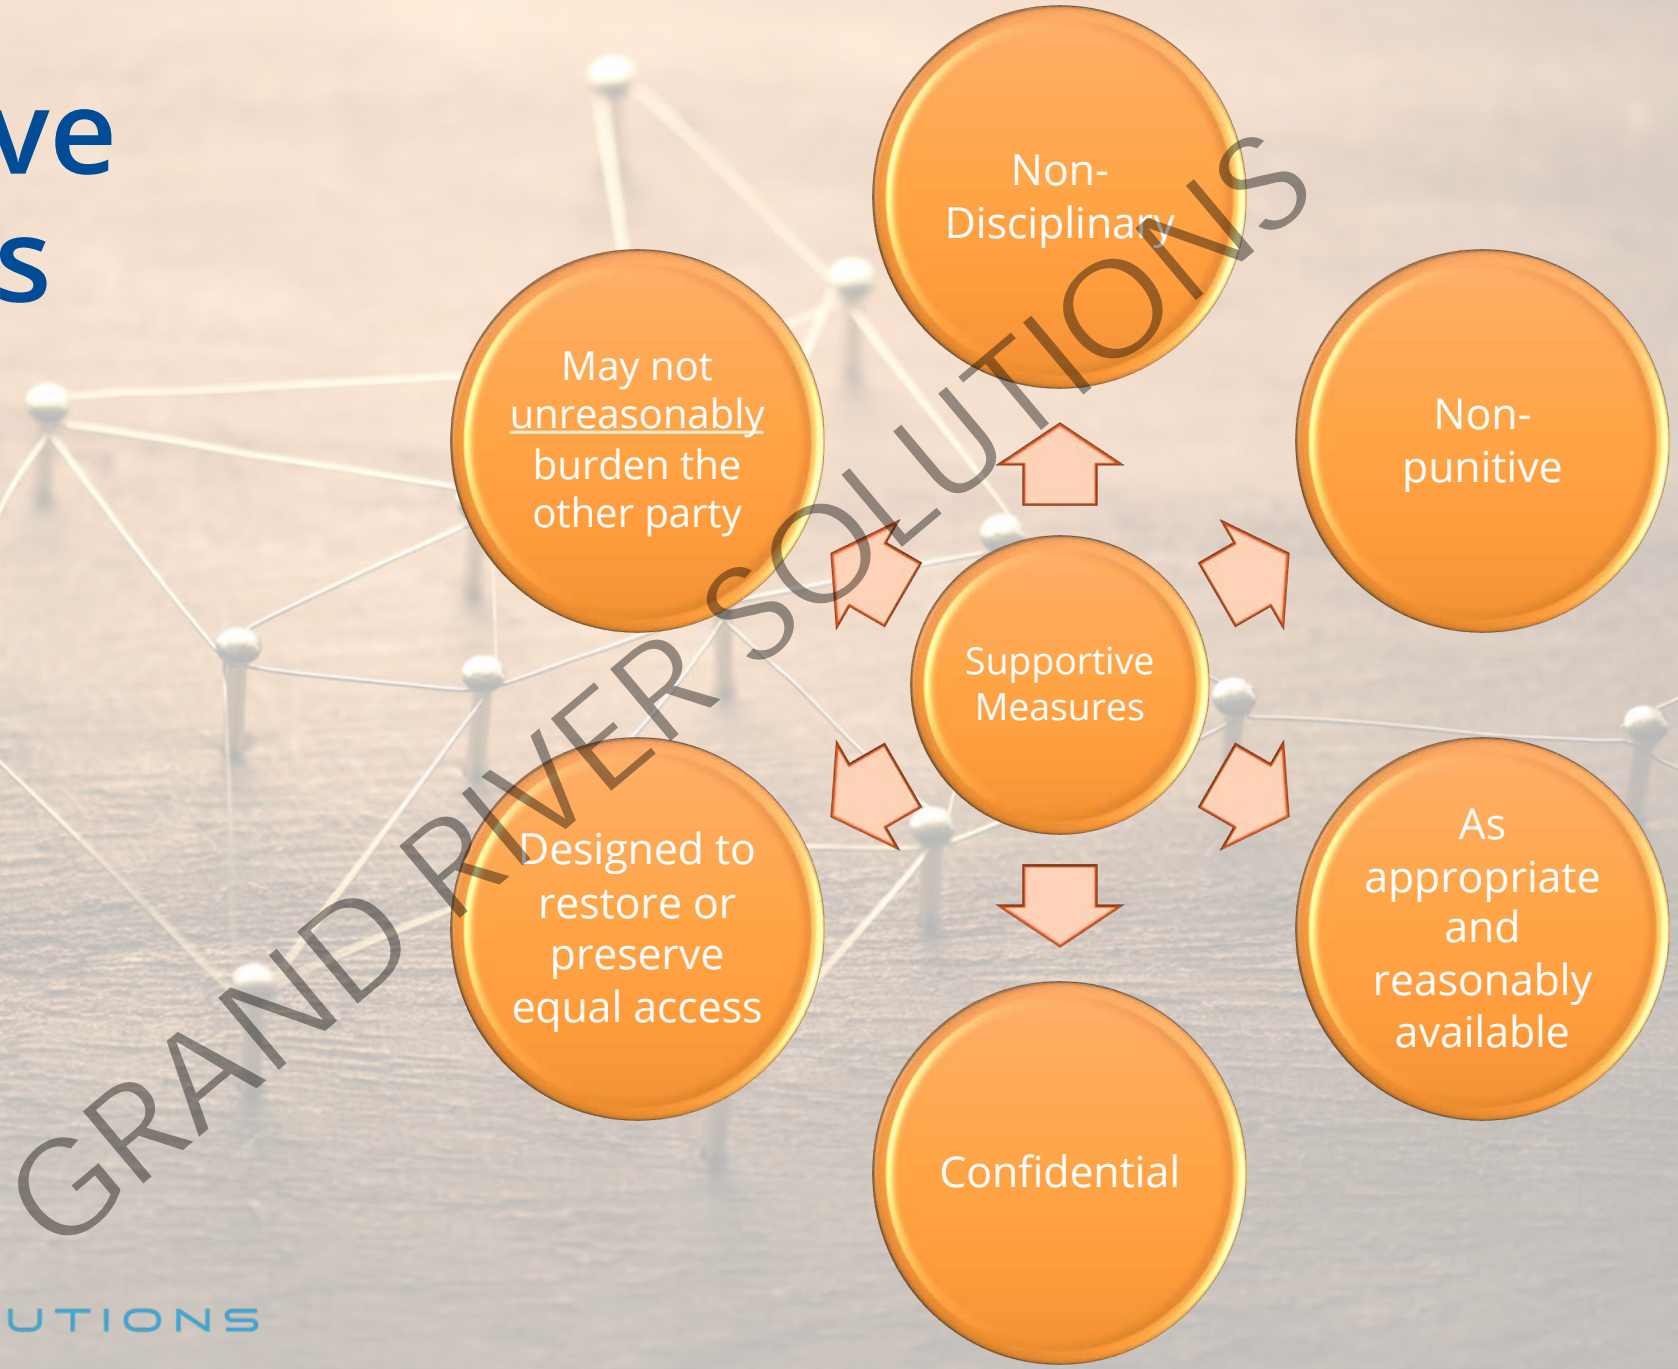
ve
s

Non-Disciplinary

May not unreasonably burden the other party

Non-punitive

Supportive Measures

Designed to restore or preserve equal access

As appropriate and reasonably available

Confidential

GRAND RIVER SOLUTIONS

UTIONS